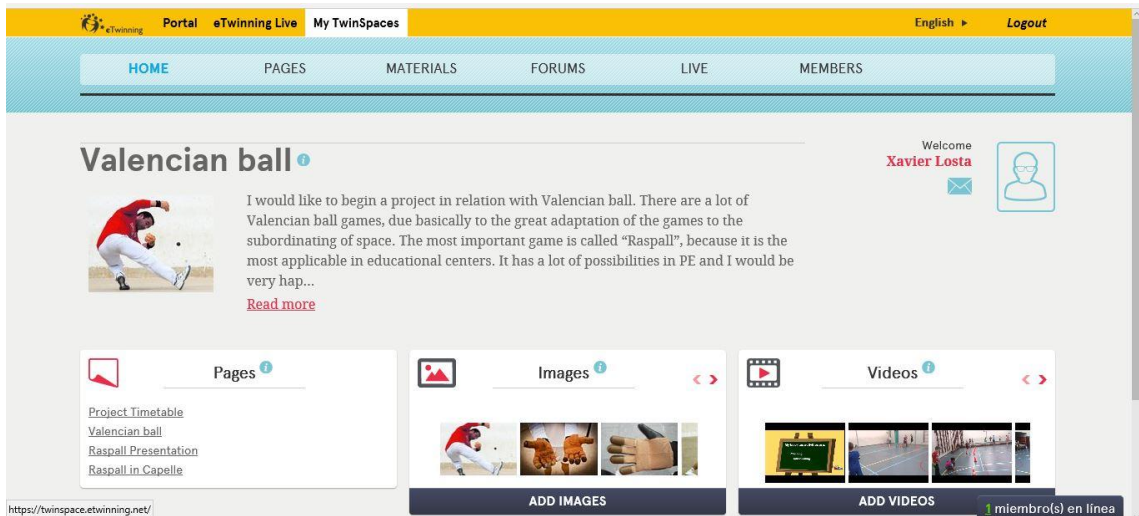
eTwinning Portal eTwinning Live My TwinSpaces English ▸ Logout

HOME PAGES MATERIALS FORUMS LIVE MEMBERS

Valencian ball

Welcome
Xavier Losta

I would like to begin a project in relation with Valencian ball. There are a lot of Valencian ball games, due basically to the great adaptation of the games to the subordinating of space. The most important game is called "Raspall", because it is the most applicable in educational centers. It has a lot of possibilities in PE and I would be very hap...

Read more

Pages

Project Timetable
Valencian ball
Raspall Presentation
Raspall in Capelle

Images

ADD IMAGES

Videos

ADD VIDEOS

https://twinspace.etwinning.net/

1 miembro(s) en línea